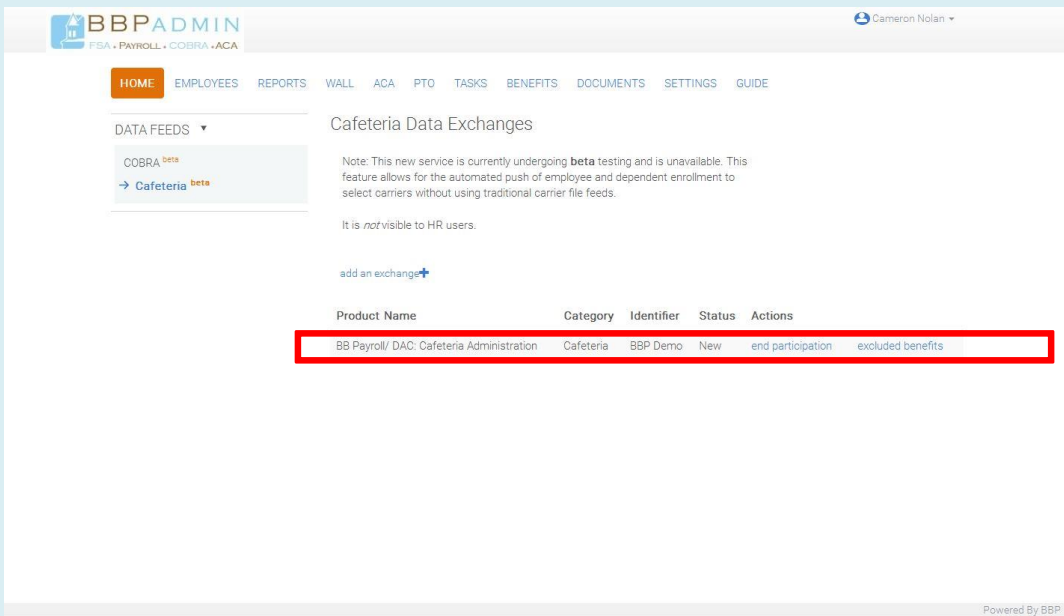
BBPADMIN
FSA • PAYROLL • COBRA • ACA

Cameron Nolan

HOME EMPLOYEES REPORTS WALL ACA PTO TASKS BENEFITS DOCUMENTS SETTINGS GUIDE

DATA FEEDS ▾

COBRA beta
→ Cafeteria beta

Cafeteria Data Exchanges

Note: This new service is currently undergoing **beta** testing and is unavailable. This feature allows for the automated push of employee and dependent enrollment to select carriers without using traditional carrier file feeds.

It is *not* visible to HR users.

add an exchange+

| Product Name | Category | Identifier | Status | Actions | |
|---|---|---|---|---|---|
| BB Payroll/ DAC: Cafeteria Administration | Cafeteria | BBP Demo | New | end participation | excluded benefits |

Powered By BBP